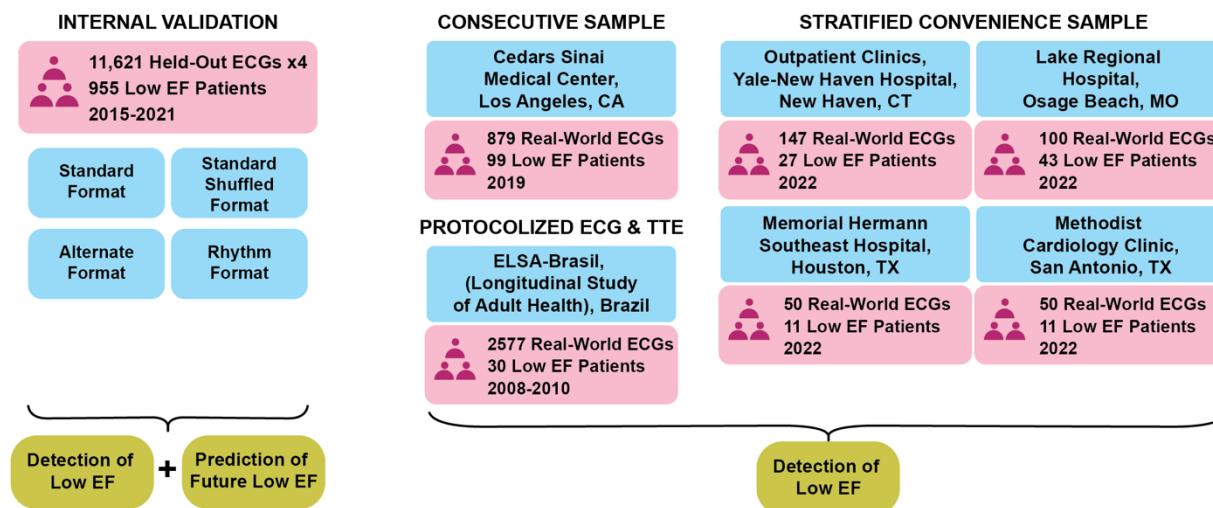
INTERNAL VALIDATION

11,621 Held-Out ECGs x4
955 Low EF Patients
2015-2021

Standard Format

Standard Shuffled Format

Alternate Format

Rhythm Format

Detection of Low EF

+

Prediction of Future Low EF

CONSECUTIVE SAMPLE

Cedars Sinai Medical Center, Los Angeles, CA

879 Real-World ECGs
99 Low EF Patients
2019

PROTOCOLIZED ECG & TTE

ELSA-Brasil, (Longitudinal Study of Adult Health), Brazil

2577 Real-World ECGs
30 Low EF Patients
2008-2010

STRATIFIED CONVENIENCE SAMPLE

Outpatient Clinics, Yale-New Haven Hospital, New Haven, CT

147 Real-World ECGs
27 Low EF Patients
2022

Lake Regional Hospital, Osage Beach, MO

100 Real-World ECGs
43 Low EF Patients
2022

Memorial Hermann Southeast Hospital, Houston, TX

50 Real-World ECGs
11 Low EF Patients
2022

Methodist Cardiology Clinic, San Antonio, TX

50 Real-World ECGs
11 Low EF Patients
2022

Detection of Low EF